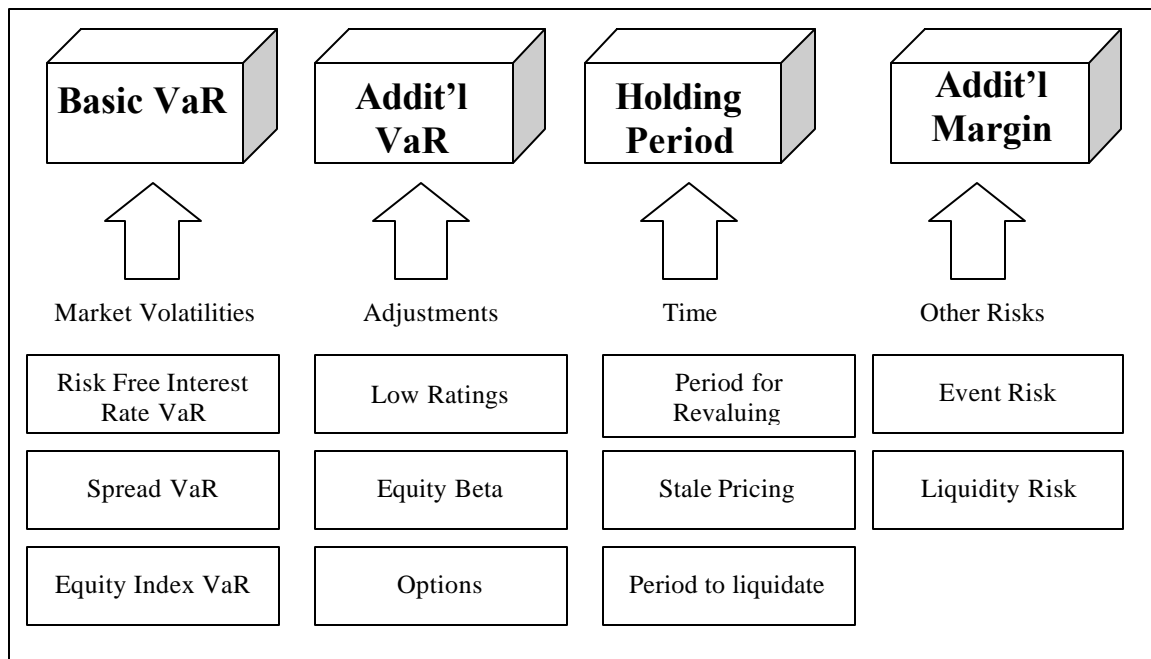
Basic VaR

Addit'l VaR

Holding Period

Addit'l Margin

Market Volatilities

Risk Free Interest Rate VaR

Spread VaR

Equity Index VaR

Adjustments

Low Ratings

Equity Beta

Options

Time

Period for Revaluing

Stale Pricing

Period to liquidate

Other Risks

Event Risk

Liquidity Risk